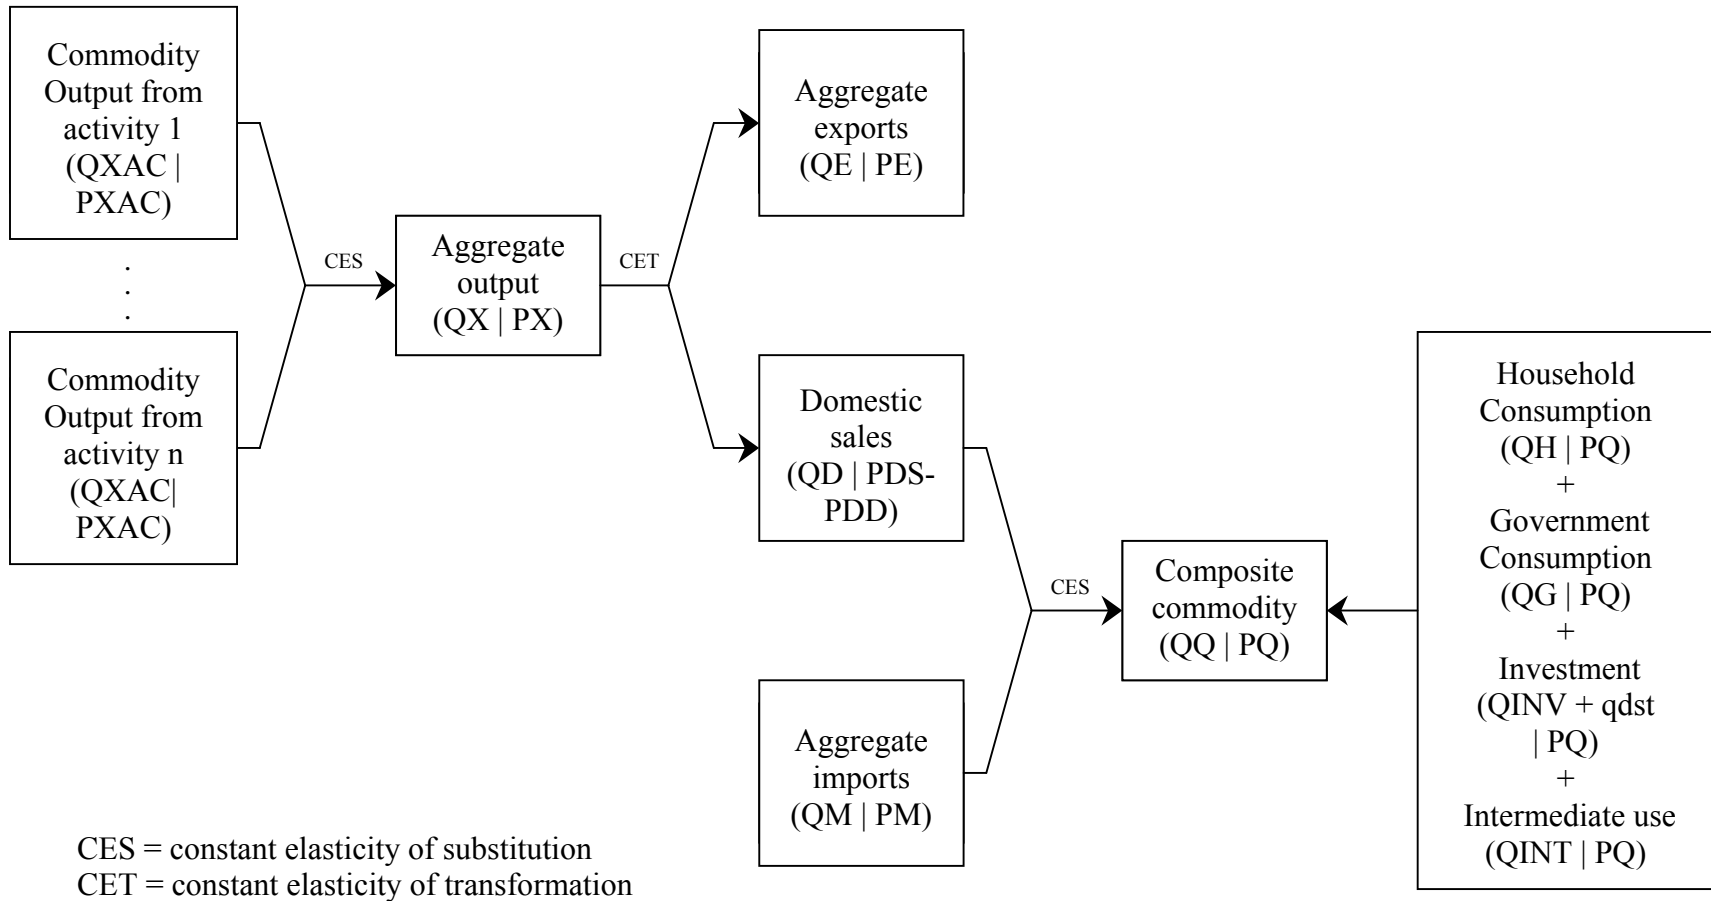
Commodity Output from activity 1 (QXAC | PXAC)

.
.
.

Commodity Output from activity n (QXAC| PXAC)

CES

Aggregate output (QX | PX)

CET

Aggregate exports (QE | PE)

Domestic sales (QD | PDS-PDD)

Aggregate imports (QM | PM)

CES

Composite commodity (QQ | PQ)

Household Consumption (QH | PQ)
+
Government Consumption (QG | PQ)
+
Investment (QINV + qdst | PQ)
+
Intermediate use (QINT | PQ)

CES = constant elasticity of substitution
CET = constant elasticity of transformation